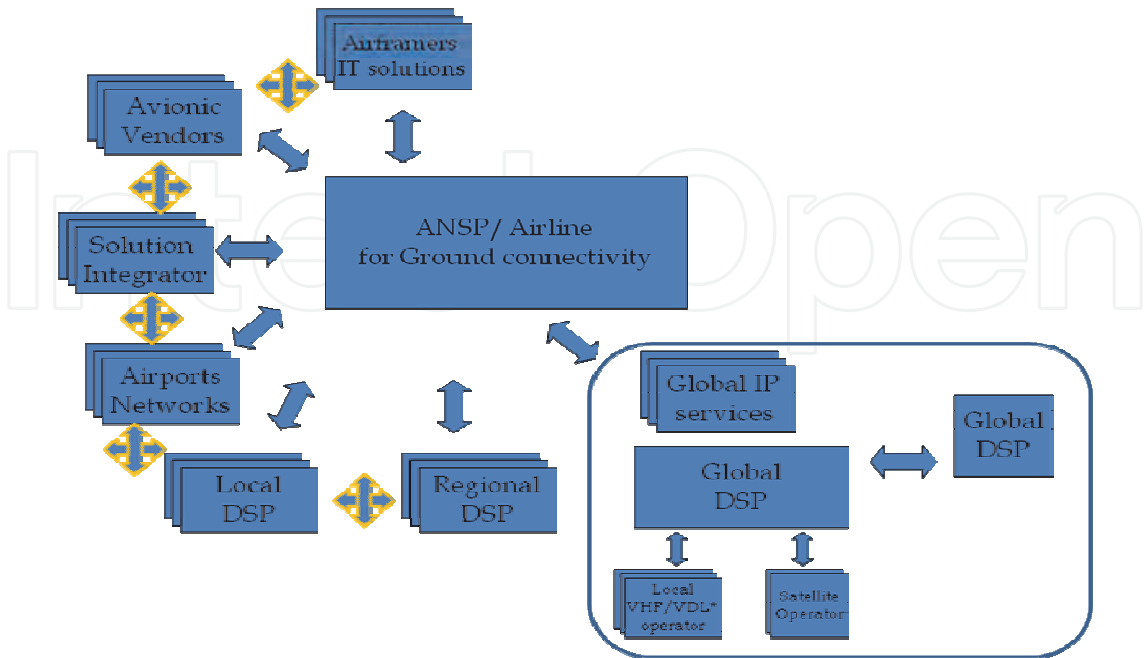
Airframers IT solutions

Avionic Vendors

ANSP/ Airline for Ground connectivity

Solution Integrator

Airports Networks

Local DSP

Regional DSP

Global IP services

Global DSP

Global DSP

Local VHF/VDL* operator

Satellite Operator

IntechOpen